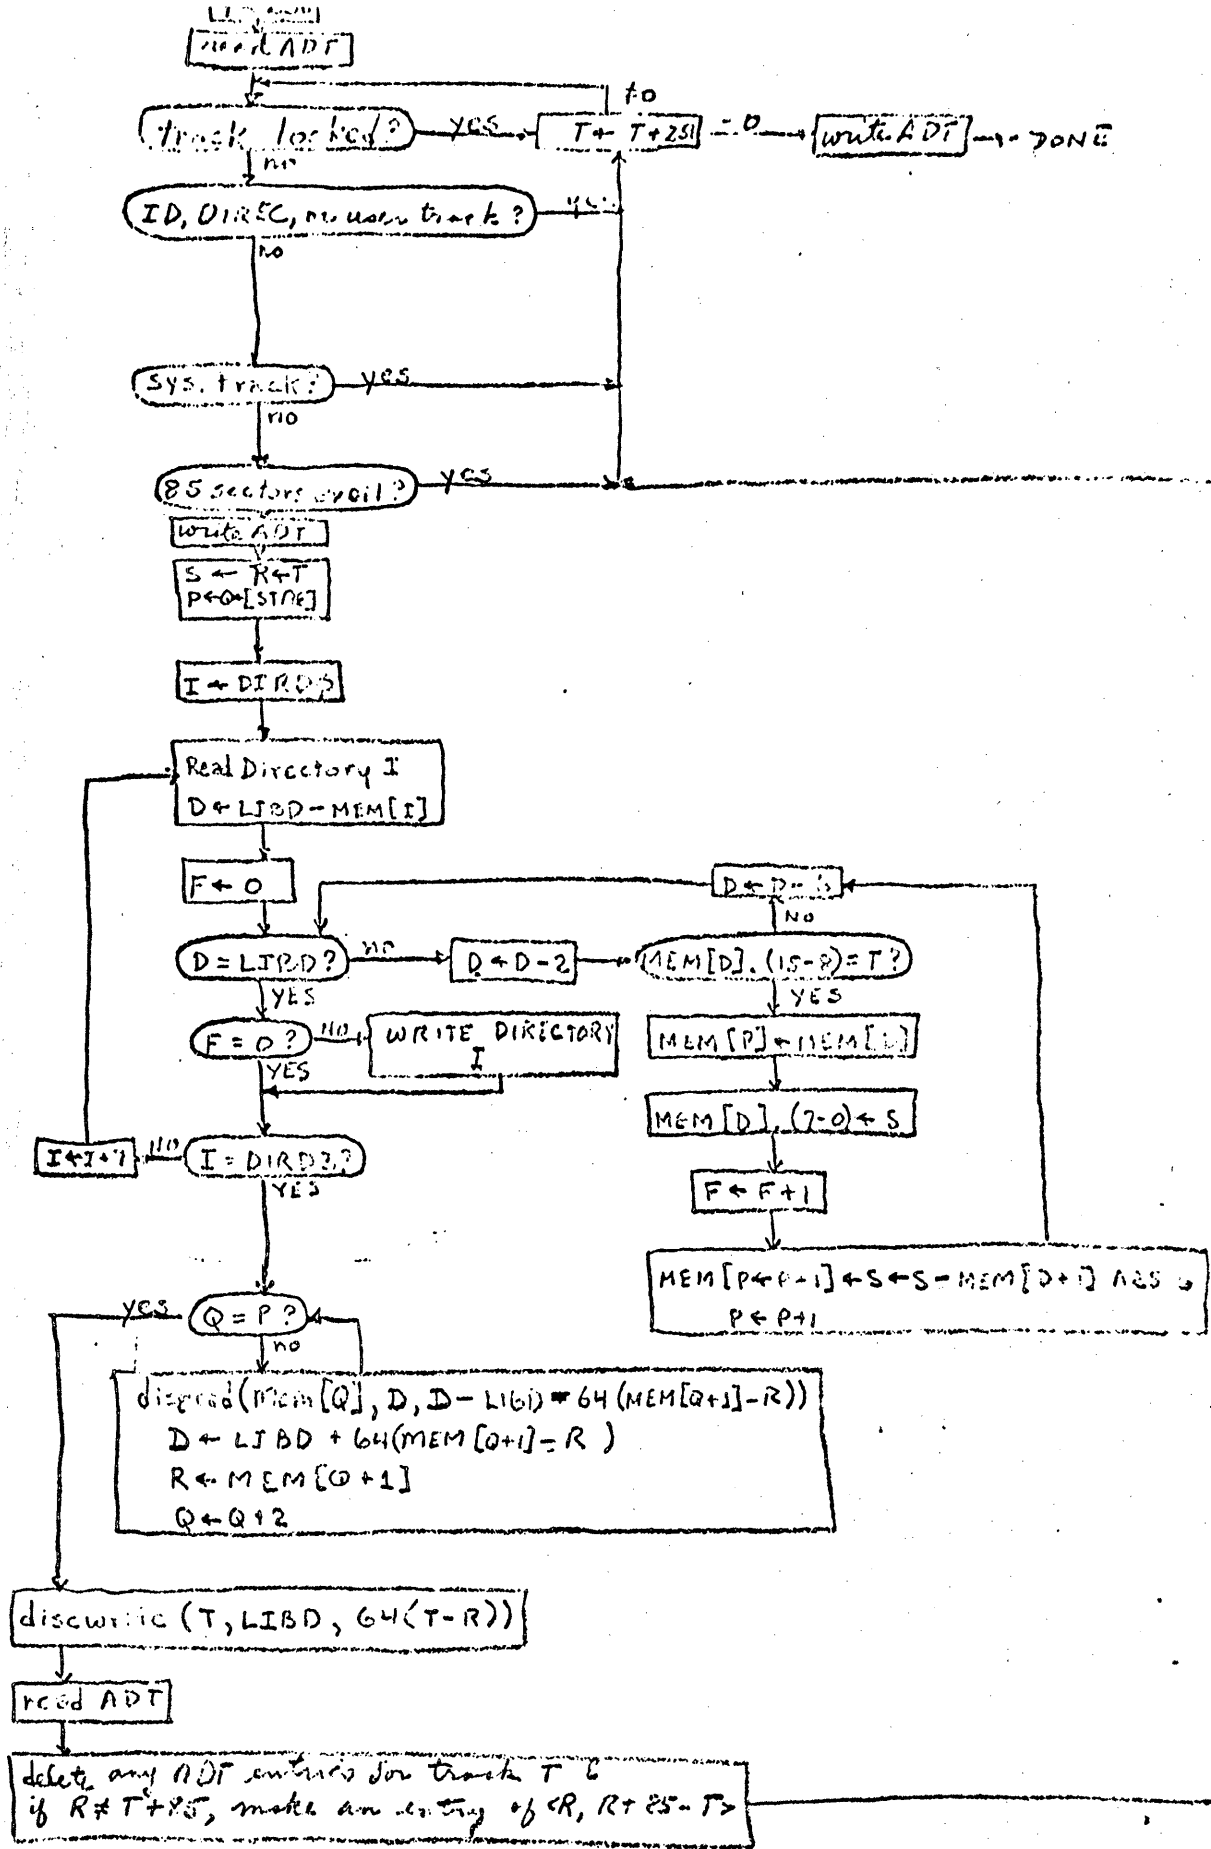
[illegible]
read ADT

to

track locked? yes $T \leftarrow T+251$ $=0$ write ADT → DONE

no

ID, DIREC, no user track? yes

no

Sys. track? yes

no

85 sectors avail? yes

write ADT

$S \leftarrow R+T$
$P \leftarrow Q \leftarrow [STAE]$

$I \leftarrow DIRDS$

Read Directory I
$D \leftarrow LIBD - MEM[I]$

$F \leftarrow 0$

$D \leftarrow D-3$

No

$D = LIBD$? no $D \leftarrow D-2$ $MEM[D].(15-8)=T$?

YES

YES

$F=0$? NO WRITE DIRECTORY I

$MEM[P] \leftarrow MEM[D]$

YES

$MEM[D].(7-0) \leftarrow S$

$I \leftarrow I+7$ NO $I = DIRD3$?

YES

$F \leftarrow F+1$

$MEM[P \leftarrow P+1] \leftarrow S \leftarrow S - MEM[D+1]$ ABS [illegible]
$P \leftarrow P+1$

yes $Q = P$?

no

discread$(Mem[Q], D, D - LIBD + 64(MEM[Q+1]-R))$
$D \leftarrow LIBD + 64(MEM[Q+1]-R)$
$R \leftarrow MEM[Q+1]$
$Q \leftarrow Q+2$

discwrite $(T, LIBD, 64(T-R))$

read ADT

delete any ADT entries for track T &
if $R \neq T+85$, make an entry of $<R, R+85-T>$